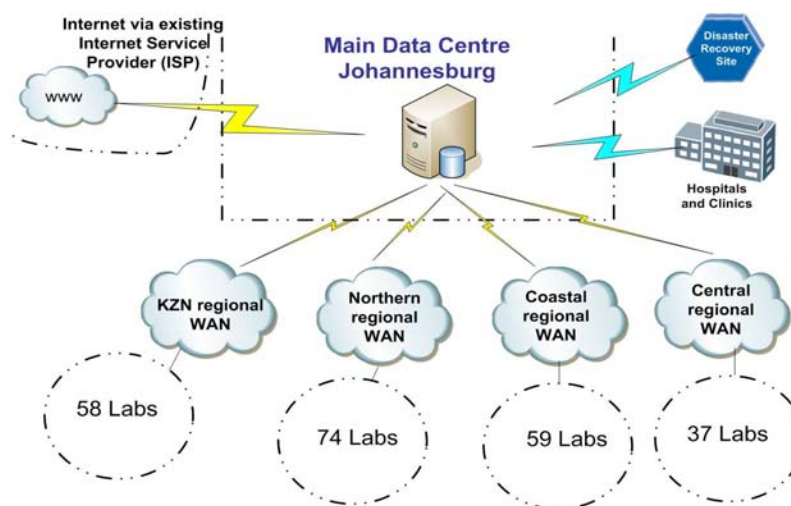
Internet via existing Internet Service Provider (ISP)

www

Main Data Centre Johannesburg

Disaster Recovery Site

Hospitals and Clinics

KZN regional WAN

Northern regional WAN

Coastal regional WAN

Central regional WAN

58 Labs

74 Labs

59 Labs

37 Labs